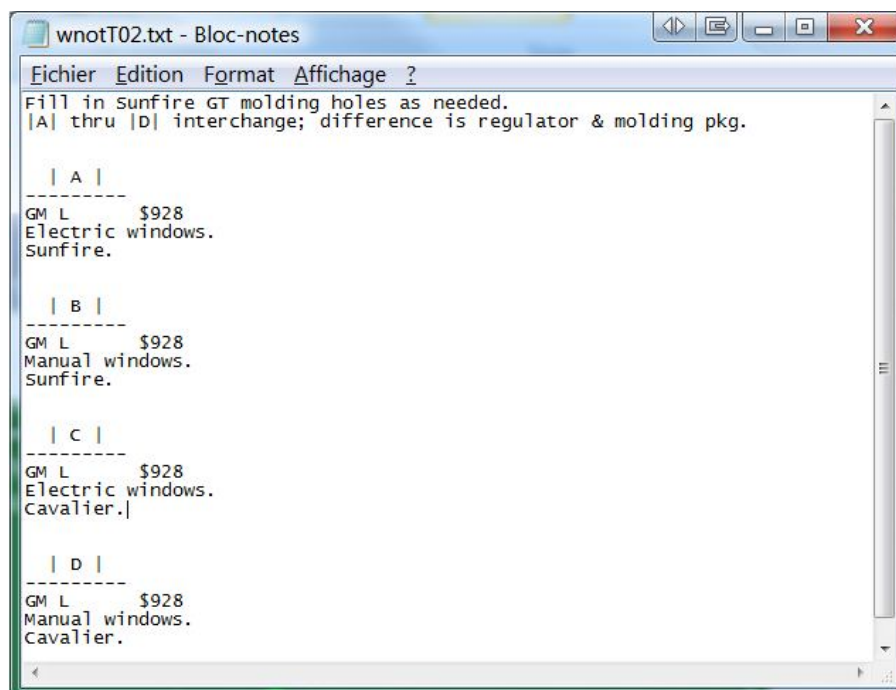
wnotT02.txt - Bloc-notes

Fichier Edition Format Affichage ?

Fill in Sunfire GT molding holes as needed.
|A| thru |D| interchange; difference is regulator & molding pkg.

| A |
---------
GM L $928
Electric windows.
Sunfire.

| B |
---------
GM L $928
Manual windows.
Sunfire.

| C |
---------
GM L $928
Electric windows.
Cavalier.

| D |
---------
GM L $928
Manual windows.
Cavalier.